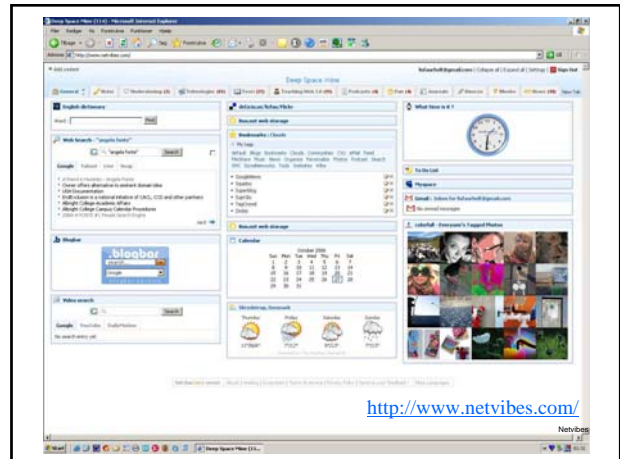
Deep Space Nine (114) - Microsoft Internet Explorer

Deep Space Nine

English dictionary

Web Search - "angela fonte"

del.icio.us/Tabs/Flickr

Bookmarks | Clouds

What time is it ?

To Do List

Myspace

Email

Bloglines

Calendar

October 2006

| Sun | Mon | Tue | Wed | Thu | Fri | Sat |
|---|---|---|---|---|---|---|
| 1 | 2 | 3 | 4 | 5 | 6 | 7 |
| 8 | 9 | 10 | 11 | 12 | 13 | 14 |
| 15 | 16 | 17 | 18 | 19 | 20 | 21 |
| 22 | 23 | 24 | 25 | 26 | 27 | 28 |
| 29 | 30 | 31 | | | | |

Video search

Thursday Friday Saturday Sunday

http://www.netvibes.com/

Netvibes

Start